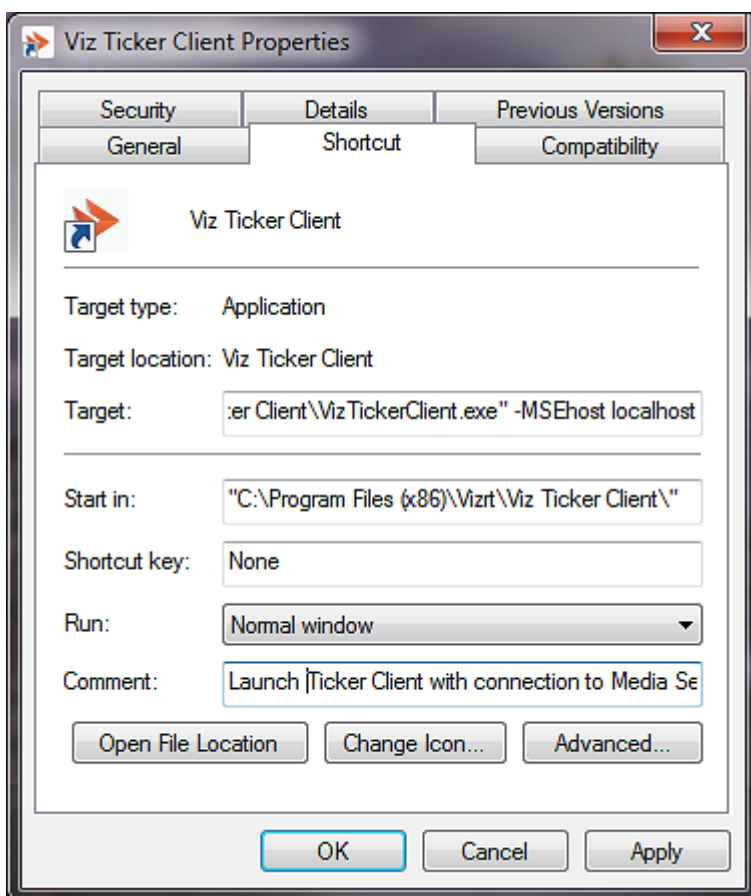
Viz Ticker Client Properties

Security | Details | Previous Versions
General | Shortcut | Compatibility

Viz Ticker Client

Target type: Application

Target location: Viz Ticker Client

Target: er Client\VizTickerClient.exe" -MSEhost localhost

Start in: "C:\Program Files (x86)\Vizrt\Viz Ticker Client\"

Shortcut key: None

Run: Normal window

Comment: Launch Ticker Client with connection to Media Se

Open File Location | Change Icon... | Advanced...

OK | Cancel | Apply